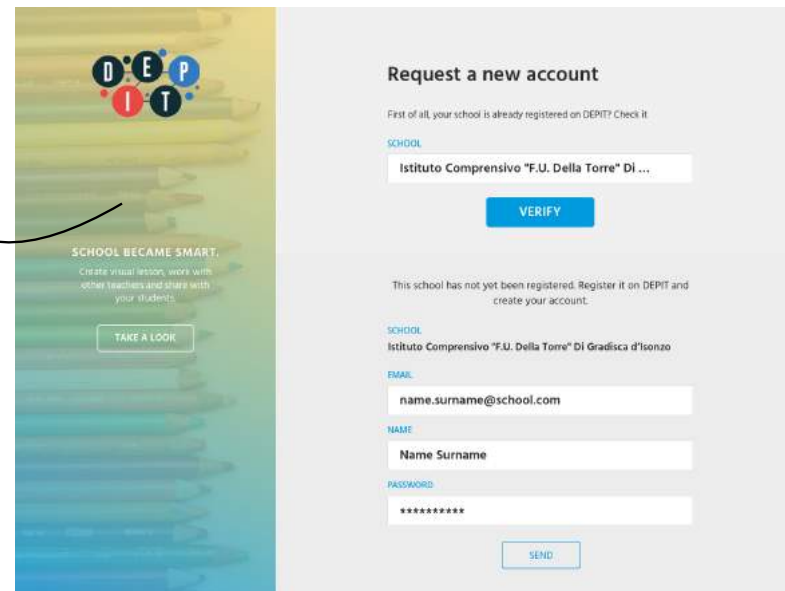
D E P I T

SCHOOL BECAME SMART.

Create visual lesson, work with other teachers and share with your students.

TAKE A LOOK

Request a new account

First of all, your school is already registered on DEPIT? Check it

SCHOOL

Istituto Comprensivo "F.U. Della Torre" Di ...

VERIFY

This school has not yet been registered. Register it on DEPIT and create your account.

SCHOOL

Istituto Comprensivo "F.U. Della Torre" Di Gradisca d'Isonzo

EMAIL

name.surname@school.com

NAME

Name Surname

PASSWORD

**********

SEND